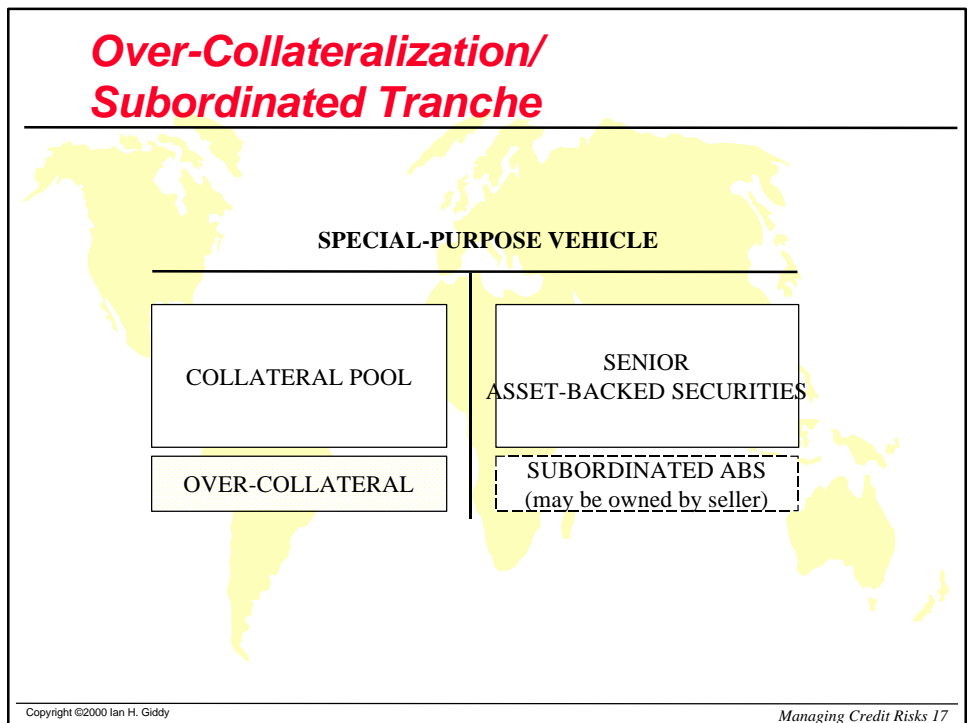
Over-Collateralization/ Subordinated Tranche

SPECIAL-PURPOSE VEHICLE

COLLATERAL POOL

SENIOR ASSET-BACKED SECURITIES

OVER-COLLATERAL

SUBORDINATED ABS (may be owned by seller)

Copyright ©2000 Ian H. Giddy

Managing Credit Risks 17